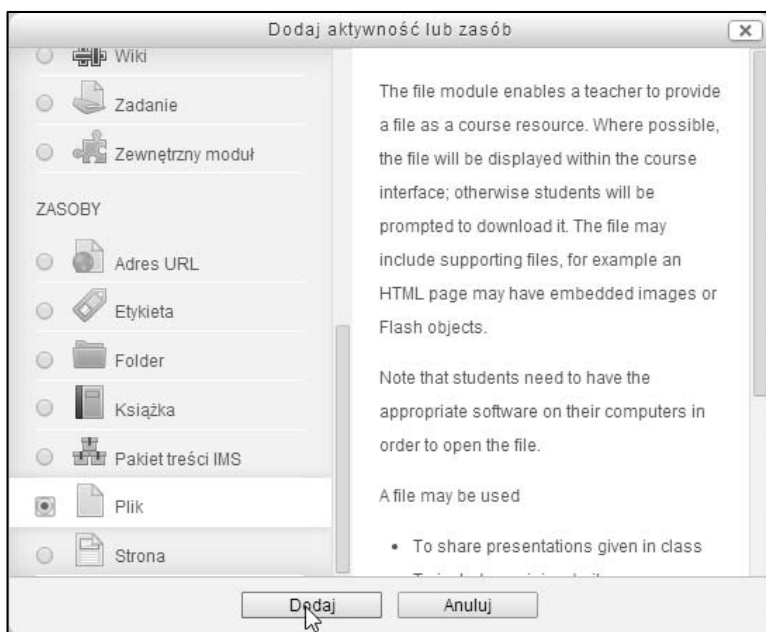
Dodaj aktywność lub zasób

x

Wiki

Zadanie

Zewnętrzny moduł

ZASOBY

Adres URL

Etykieta

Folder

Książka

Pakiet treści IMS

Plik

Strona

The file module enables a teacher to provide a file as a course resource. Where possible, the file will be displayed within the course interface; otherwise students will be prompted to download it. The file may include supporting files, for example an HTML page may have embedded images or Flash objects.

Note that students need to have the appropriate software on their computers in order to open the file.

A file may be used

• To share presentations given in class

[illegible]

Dodaj

Anuluj